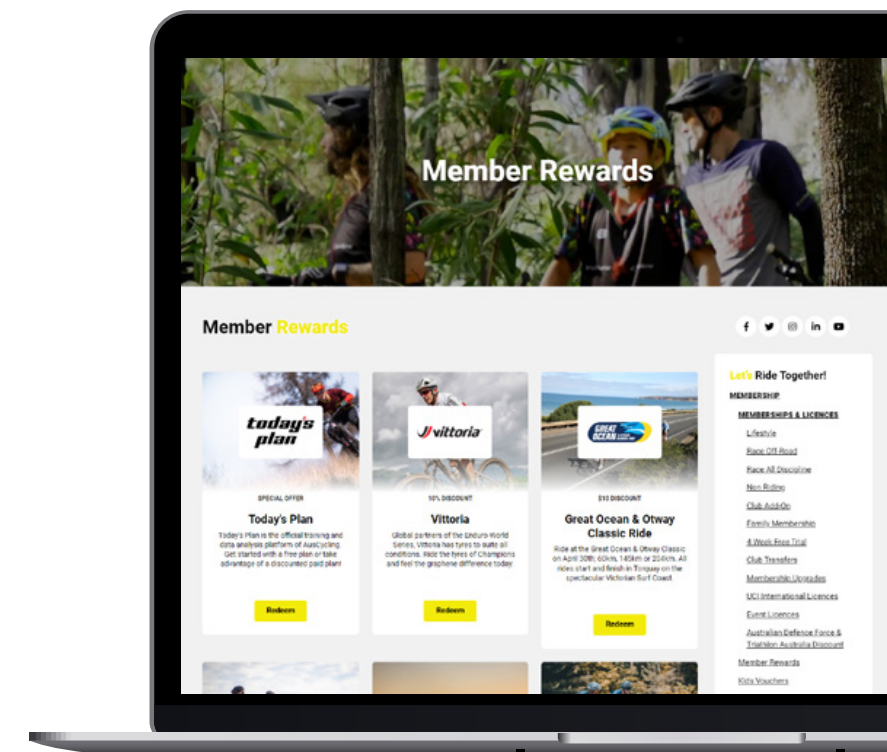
Member Rewards

Member Rewards

today's plan

SPECIAL OFFER

Today's Plan

Today's Plan is the official training and data analysis platform of AusCycling. Get started with a free plan or take advantage of a discounted paid plan!

Redeem

vittoria

10% DISCOUNT

Vittoria

Global partners of the Enduro World Series, Vittoria has tyres to suite all conditions. Ride the tyres of Champions and feel the graphene difference today

Redeem

GREAT OCEAN

$10 DISCOUNT

Great Ocean & Otway Classic Ride

Ride at the Great Ocean & Otway Classic on April 30th; 60km, 145km or 210km. All rides start and finish in Torquay on the spectacular Victorian Surf Coast

Redeem

Let's Ride Together!

MEMBERSHIP

MEMBERSHIPS & LICENCES

Lifestyle

Race Off Road

Race All Discipline

Non Riding

Club AddOn

Family Membership

4 Week Free Trial

Club Transfers

Membership Upgrades

UCI International Licences

Event Licences

Australian Defence Force & Triathlon Australia Discount

Member Rewards

Kids Vouchers